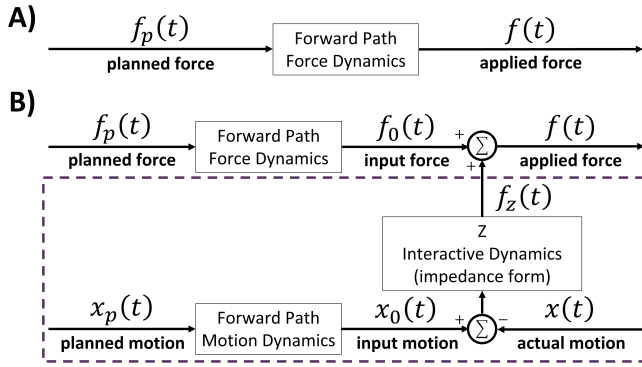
A)

$f_p(t)$
planned force

Forward Path
Force Dynamics

$f(t)$
applied force

B)

$f_p(t)$
planned force

Forward Path
Force Dynamics

$f_0(t)$
input force

+
+
$\sum$

$f(t)$
applied force

$f_z(t)$

Z
Interactive Dynamics
(impedance form)

$x_p(t)$
planned motion

Forward Path
Motion Dynamics

$x_0(t)$
input motion

+
$\sum$
−

$x(t)$
actual motion